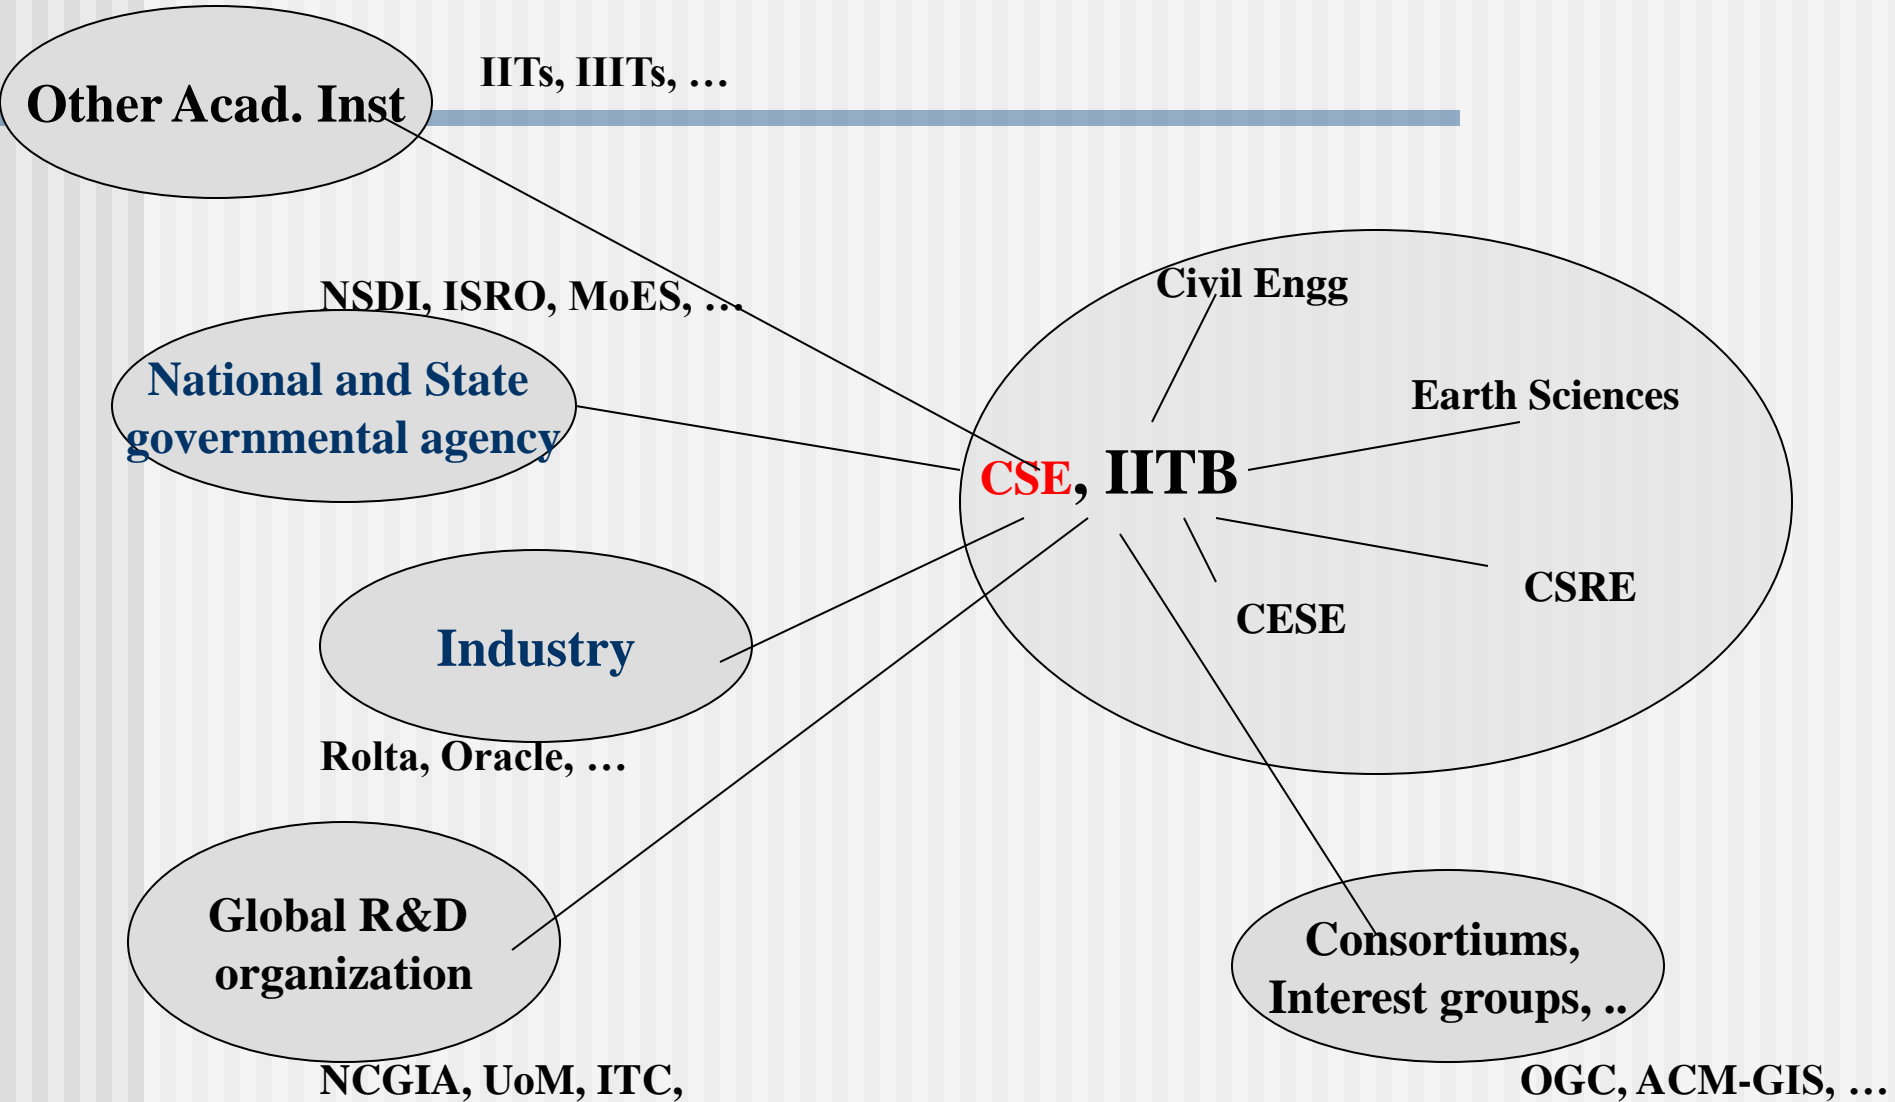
Other Acad. Inst

IITs, IIITs, …

NSDI, ISRO, MoES, …

National and State governmental agency

Civil Engg

Earth Sciences

CSE, IITB

CESE

CSRE

Industry

Rolta, Oracle, …

Global R&D organization

Consortiums, Interest groups, ..

NCGIA, UoM, ITC,

OGC, ACM-GIS, …